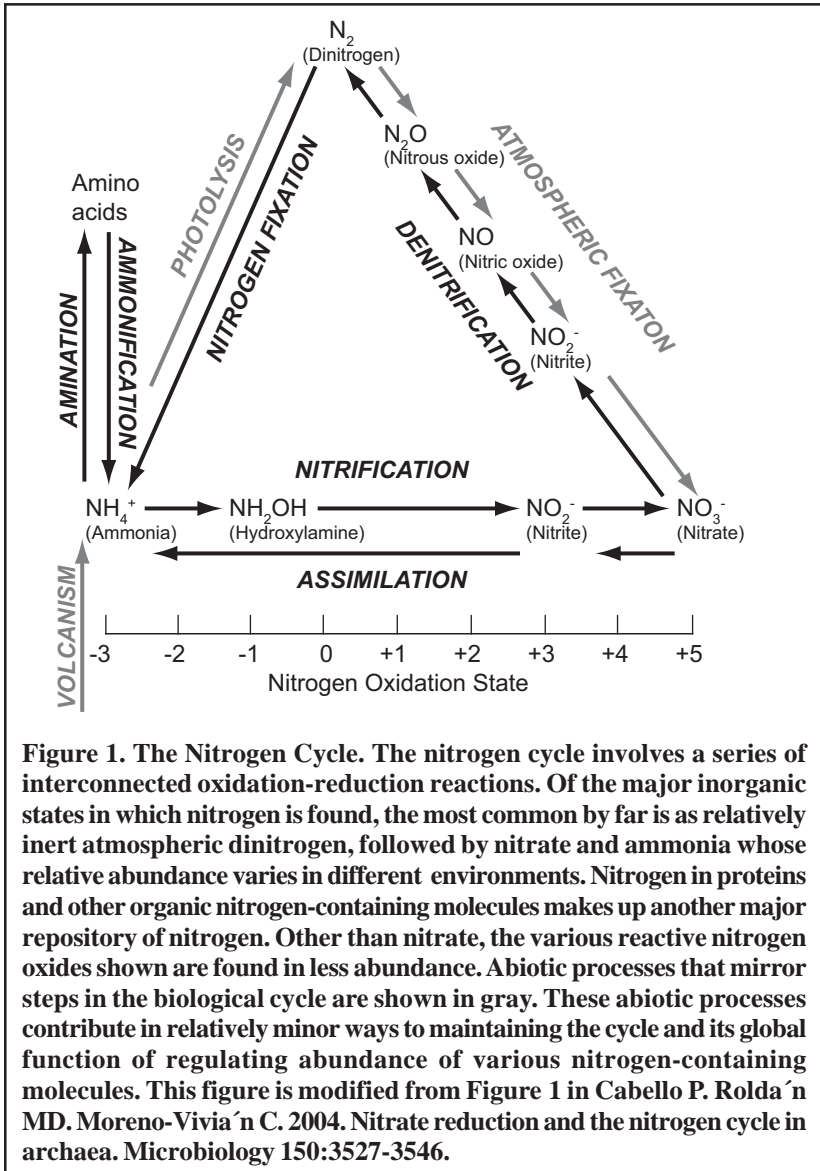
$N_2$
(Dinitrogen)

$N_2O$
(Nitrous oxide)

NO
(Nitric oxide)

$NO_2^-$
(Nitrite)

Amino acids

PHOTOLYSIS

NITROGEN FIXATION

ATMOSPHERIC FIXATON

DENITRIFICATION

AMINATION

AMMONIFICATION

NITRIFICATION

$NH_4^+$
(Ammonia)

$NH_2OH$
(Hydroxylamine)

$NO_2^-$
(Nitrite)

$NO_3^-$
(Nitrate)

ASSIMILATION

VOLCANISM

-3 -2 -1 0 +1 +2 +3 +4 +5

Nitrogen Oxidation State

Figure 1. The Nitrogen Cycle. The nitrogen cycle involves a series of interconnected oxidation-reduction reactions. Of the major inorganic states in which nitrogen is found, the most common by far is as relatively inert atmospheric dinitrogen, followed by nitrate and ammonia whose relative abundance varies in different environments. Nitrogen in proteins and other organic nitrogen-containing molecules makes up another major repository of nitrogen. Other than nitrate, the various reactive nitrogen oxides shown are found in less abundance. Abiotic processes that mirror steps in the biological cycle are shown in gray. These abiotic processes contribute in relatively minor ways to maintaining the cycle and its global function of regulating abundance of various nitrogen-containing molecules. This figure is modified from Figure 1 in Cabello P. Rolda´n MD. Moreno-Vivia´n C. 2004. Nitrate reduction and the nitrogen cycle in archaea. Microbiology 150:3527-3546.